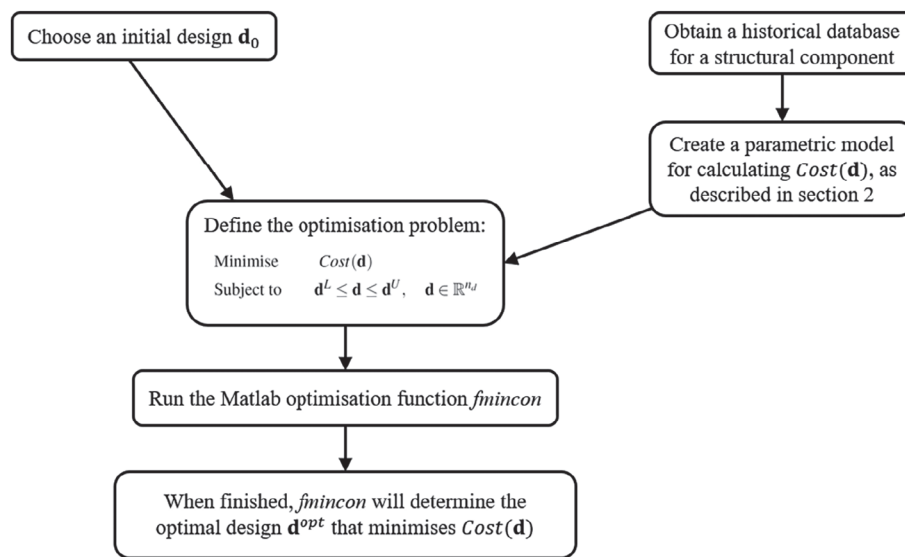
Choose an initial design $\mathbf{d}_0$

Obtain a historical database for a structural component

Create a parametric model for calculating $Cost(\mathbf{d})$, as described in section 2

Define the optimisation problem:

Minimise $Cost(\mathbf{d})$

Subject to $\mathbf{d}^L \leq \mathbf{d} \leq \mathbf{d}^U, \quad \mathbf{d} \in \mathbb{R}^{n_d}$

Run the Matlab optimisation function *fmincon*

When finished, *fmincon* will determine the optimal design $\mathbf{d}^{opt}$ that minimises $Cost(\mathbf{d})$